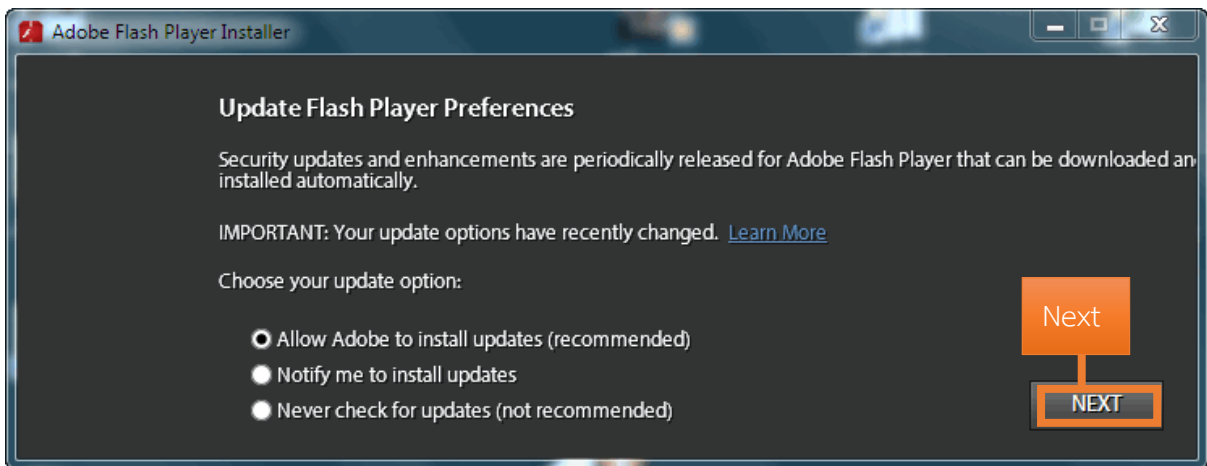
Adobe Flash Player Installer

Update Flash Player Preferences

Security updates and enhancements are periodically released for Adobe Flash Player that can be downloaded an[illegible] installed automatically.

IMPORTANT: Your update options have recently changed. Learn More

Choose your update option:

Allow Adobe to install updates (recommended)
Notify me to install updates
Never check for updates (not recommended)

Next

NEXT